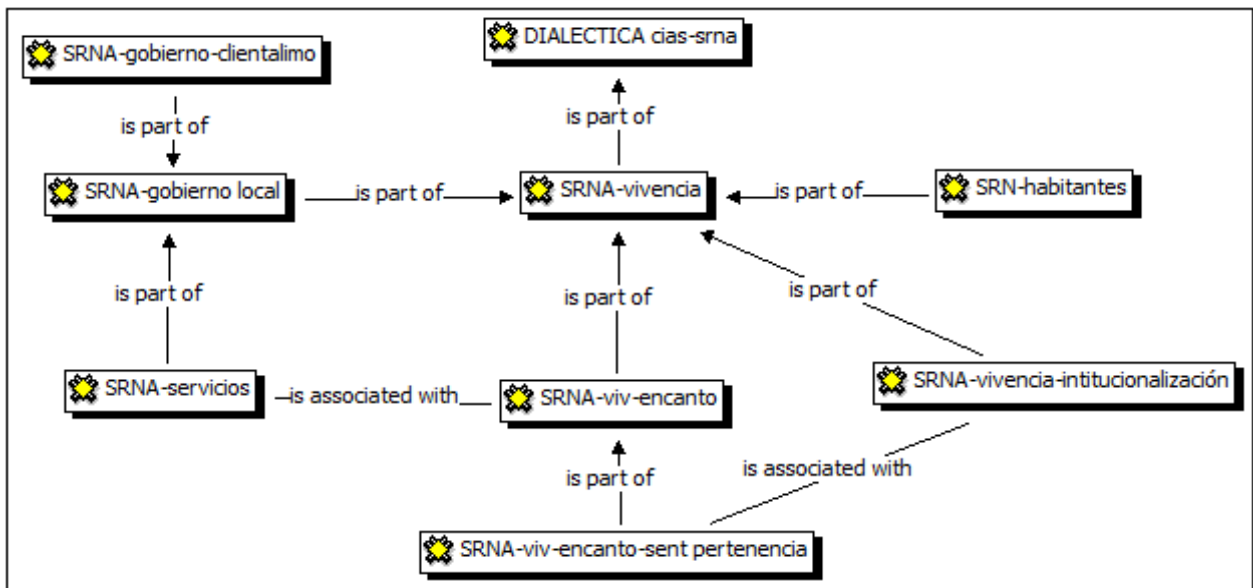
SRNA-gobierno-clientalimo

DIALECTICA cias-srna

is part of

is part of

SRNA-gobierno local

is part of

SRNA-vivencia

is part of

SRN-habitantes

is part of

is part of

is part of

SRNA-servicios

is associated with

SRNA-viv-encanto

SRNA-vivencia-intitucionalización

is part of

is associated with

SRNA-viv-encanto-sent pertenencia